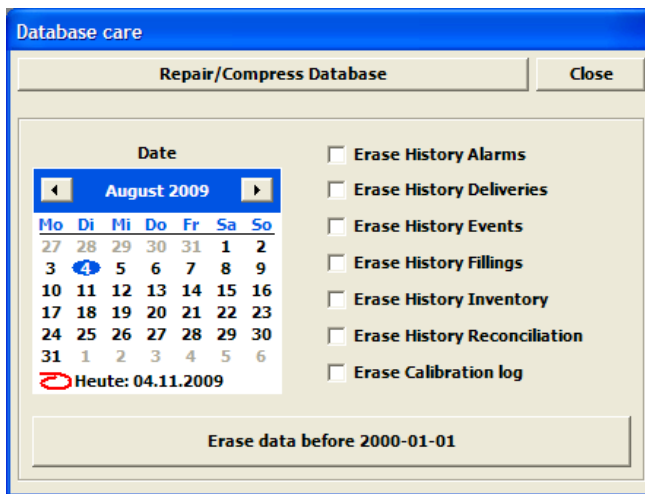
Database care

Repair/Compress Database

Close

Date

August 2009

| Mo | Di | Mi | Do | Fr | Sa | So |
|---|---|---|---|---|---|---|
| 27 | 28 | 29 | 30 | 31 | 1 | 2 |
| 3 | 4 | 5 | 6 | 7 | 8 | 9 |
| 10 | 11 | 12 | 13 | 14 | 15 | 16 |
| 17 | 18 | 19 | 20 | 21 | 22 | 23 |
| 24 | 25 | 26 | 27 | 28 | 29 | 30 |
| 31 | 1 | 2 | 3 | 4 | 5 | 6 |

Heute: 04.11.2009

Erase History Alarms

Erase History Deliveries

Erase History Events

Erase History Fillings

Erase History Inventory

Erase History Reconciliation

Erase Calibration log

Erase data before 2000-01-01